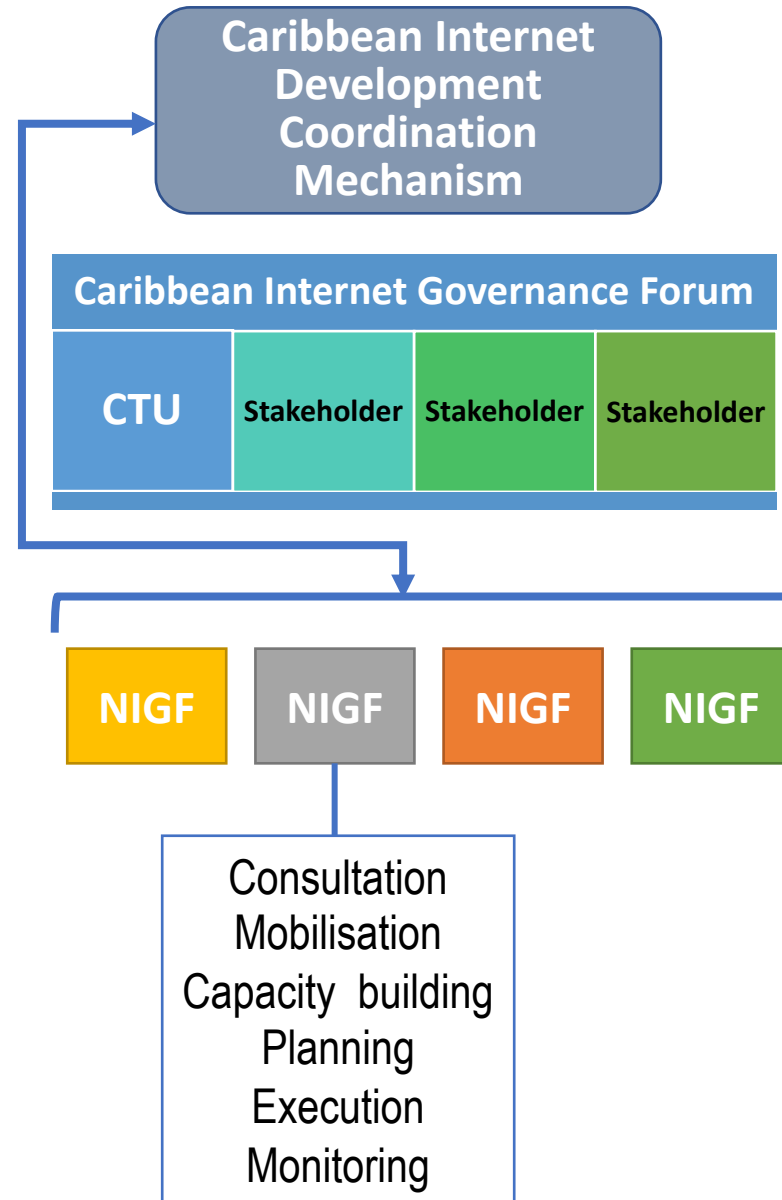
Caribbean Internet Development Coordination Mechanism

Caribbean Internet Governance Forum

CTU

Stakeholder

Stakeholder

Stakeholder

NIGF

NIGF

NIGF

NIGF

Consultation
Mobilisation
Capacity building
Planning
Execution
Monitoring